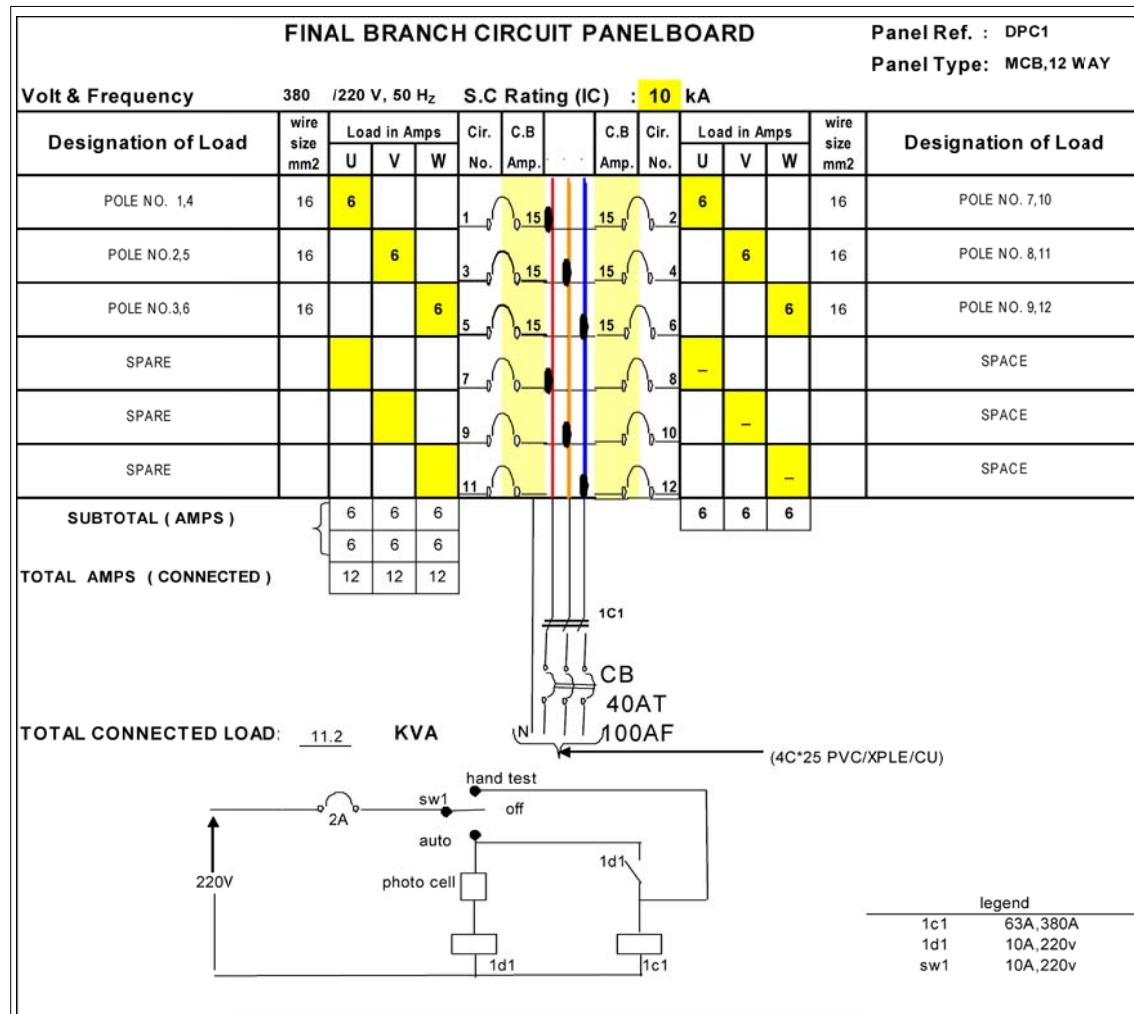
FINAL BRANCH CIRCUIT PANELBOARD

Panel Ref. : DPC1
Panel Type: MCB,12 WAY

Volt & Frequency 380 /220 V, 50 $H_Z$ S.C Rating (IC) : 10 kA

| Designation of Load | wire size mm2 | Load in Amps U | V | W | Cir. No. | C.B Amp. | C.B Amp. | Cir. No. | Load in Amps U | V | W | wire size mm2 | Designation of Load |
|---|---|---|---|---|---|---|---|---|---|---|---|---|---|
| POLE NO. 1,4 | 16 | 6 | | | 1 | 15 | 15 | 2 | 6 | | | 16 | POLE NO. 7,10 |
| POLE NO.2,5 | 16 | | 6 | | 3 | 15 | 15 | 4 | | 6 | | 16 | POLE NO. 8,11 |
| POLE NO.3,6 | 16 | | | 6 | 5 | 15 | 15 | 6 | | | 6 | 16 | POLE NO. 9,12 |
| SPARE | | | | | 7 | | | 8 | – | | | | SPACE |
| SPARE | | | | | 9 | | | 10 | | – | | | SPACE |
| SPARE | | | | | 11 | | | 12 | | | – | | SPACE |

SUBTOTAL ( AMPS ) 6 6 6 / 6 6 6 — 6 6 6

TOTAL AMPS ( CONNECTED ) 12 12 12

1C1

CB
40AT
100AF

TOTAL CONNECTED LOAD: 11.2 KVA

N

(4C*25 PVC/XPLE/CU)

hand test
sw1
off
2A
auto
1d1
220V
photo cell
1d1
1c1

legend
| | |
|---|---|
| 1c1 | 63A,380A |
| 1d1 | 10A,220v |
| sw1 | 10A,220v |